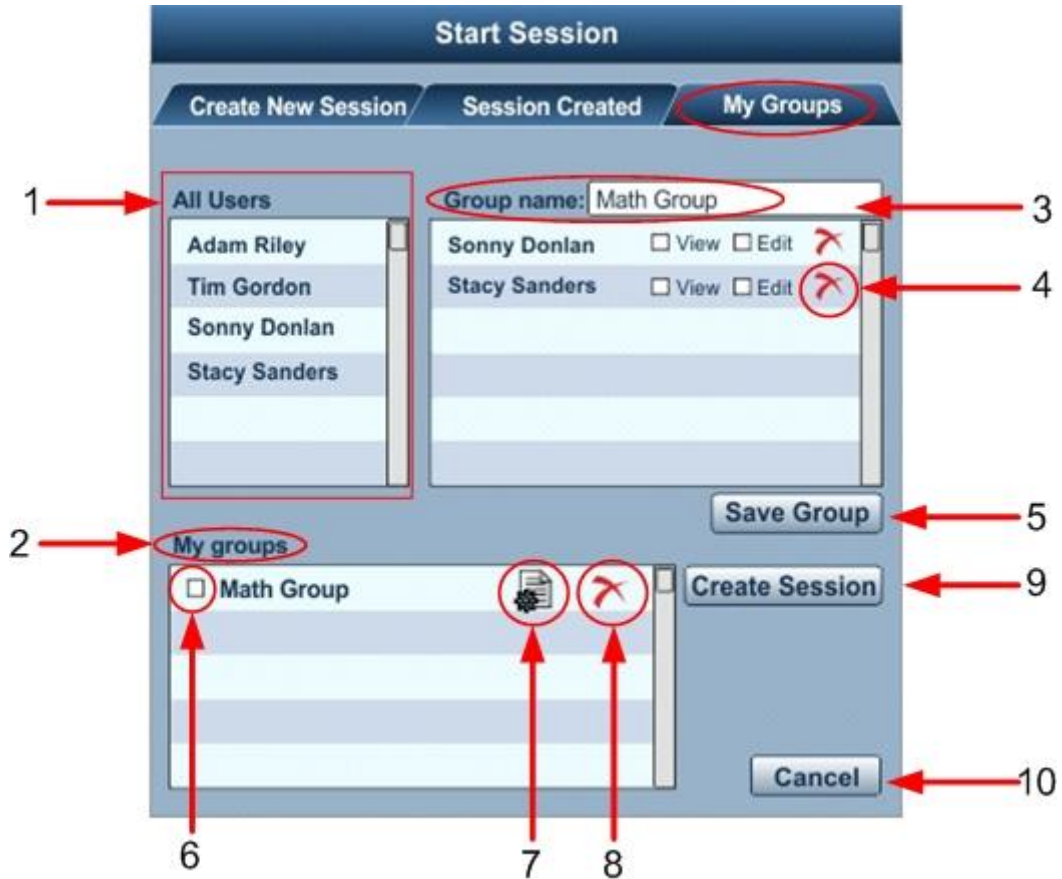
Start Session

Create New Session

Session Created

My Groups

1

All Users

Adam Riley

Tim Gordon

Sonny Donlan

Stacy Sanders

Group name: Math Group

3

Sonny Donlan ☐ View ☐ Edit

Stacy Sanders ☐ View ☐ Edit

4

Save Group

5

2

My groups

☐ Math Group

Create Session

9

Cancel

10

6

7

8